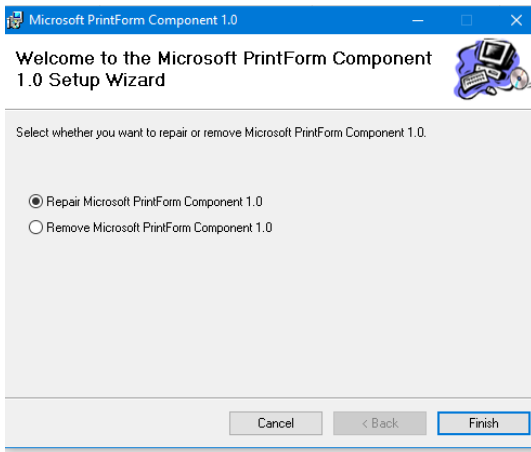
Microsoft PrintForm Component 1.0

Welcome to the Microsoft PrintForm Component 1.0 Setup Wizard

Select whether you want to repair or remove Microsoft PrintForm Component 1.0.

Repair Microsoft PrintForm Component 1.0
Remove Microsoft PrintForm Component 1.0

Cancel
< Back
Finish